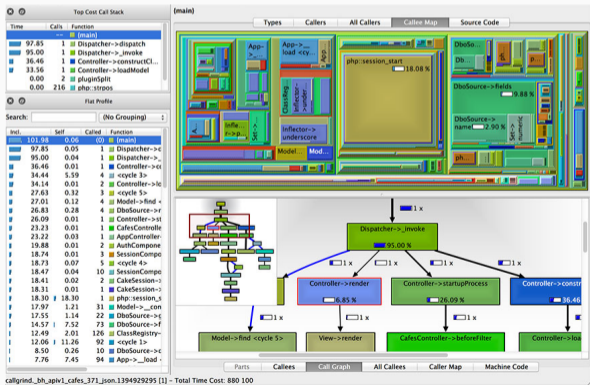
Top Cost Call Stack

| Time | Calls | Function |
|---|---|---|
| -- | -- | (main) |
| 97.85 | 1 | Dispatcher->dispatch |
| 95.00 | 1 | Dispatcher->_invoke |
| 36.46 | 1 | Controller->constructCl... |
| 33.16 | 1 | Controller->loadModel |
| 0.00 | 2 | pluginSplit |
| 0.00 | 216 | php::strpos |

Flat Profile

Search: (No Grouping)

| Incl. | Self | Called | Function |
|---|---|---|---|
| 101.98 | 0.06 | (0) | (main) |
| 97.85 | 0.05 | 1 | Dispatcher->... |
| 95.00 | 0.04 | 1 | Dispatcher->... |
| 36.46 | 0.01 | 1 | Controller->... |
| 34.44 | 5.59 | 4 | <cycle 3> |
| 34.14 | 0.01 | 2 | <cycle 5> |
| 27.63 | 0.32 | 3 | <cycle 5> |
| 27.01 | 0.12 | 4 | Model->find < |
| 26.83 | 0.28 | 4 | DboSource->r |
| 26.09 | 0.01 | 1 | Controller->s |
| 23.23 | 0.01 | 1 | CafesControll |
| 23.22 | 0.01 | 1 | AppController |
| 19.88 | 0.01 | 2 | AuthCompone |
| 18.74 | 0.01 | 3 | SessionComp |
| 18.73 | 0.07 | 5 | <cycle 4> |
| 18.47 | 0.04 | 16 | SessionComp |
| 18.44 | 0.01 | 2 | CakeSession- |
| 18.31 | 0.02 | 2 | CakeSession- |
| 18.30 | 18.30 | 1 | php::session_s |
| 17.97 | 1.21 | 16 | Model->__con |
| 17.55 | 1.14 | 22 | DboSource->r |
| 14.57 | 7.52 | 73 | DboSource->f |
| 12.49 | 2.01 | 16 | ClassRegistry- |
| 12.06 | 11.26 | 92 | <cycle 2> |
| 8.50 | 0.26 | 10 | DboSource->c |
| 7.90 | 0.00 | 1 | App->load <c |

(main)

Types | Callers | All Callers | Callee Map | Source Code

App-> | App->load <cy | php::session_start 18.08 % | DboSource | DboSource->fields 9.88 % | DboSource->name 2.90 % | ClassReg | Inflector->underscore | Model-> | Mod | Infle r->p | Set-> | php:: | Set->numeric

1 x
Dispatcher->_invoke
95.00 %
1 x
1 x
1 x
1 x
Controller->render
6.85 %
Controller->startupProcess
26.09 %
Controller->loadModel
36.46
1 x
1 x
1 x
1 x
Model->find <cycle 5>
View->render
CafesController->beforeFilter
Controller->load

Parts | Callees | Call Graph | All Callees | Caller Map | Machine Code

callgrind...bh_apiv1_cafes_371_json.1394929295 [1] - Total Time Cost: 880 100